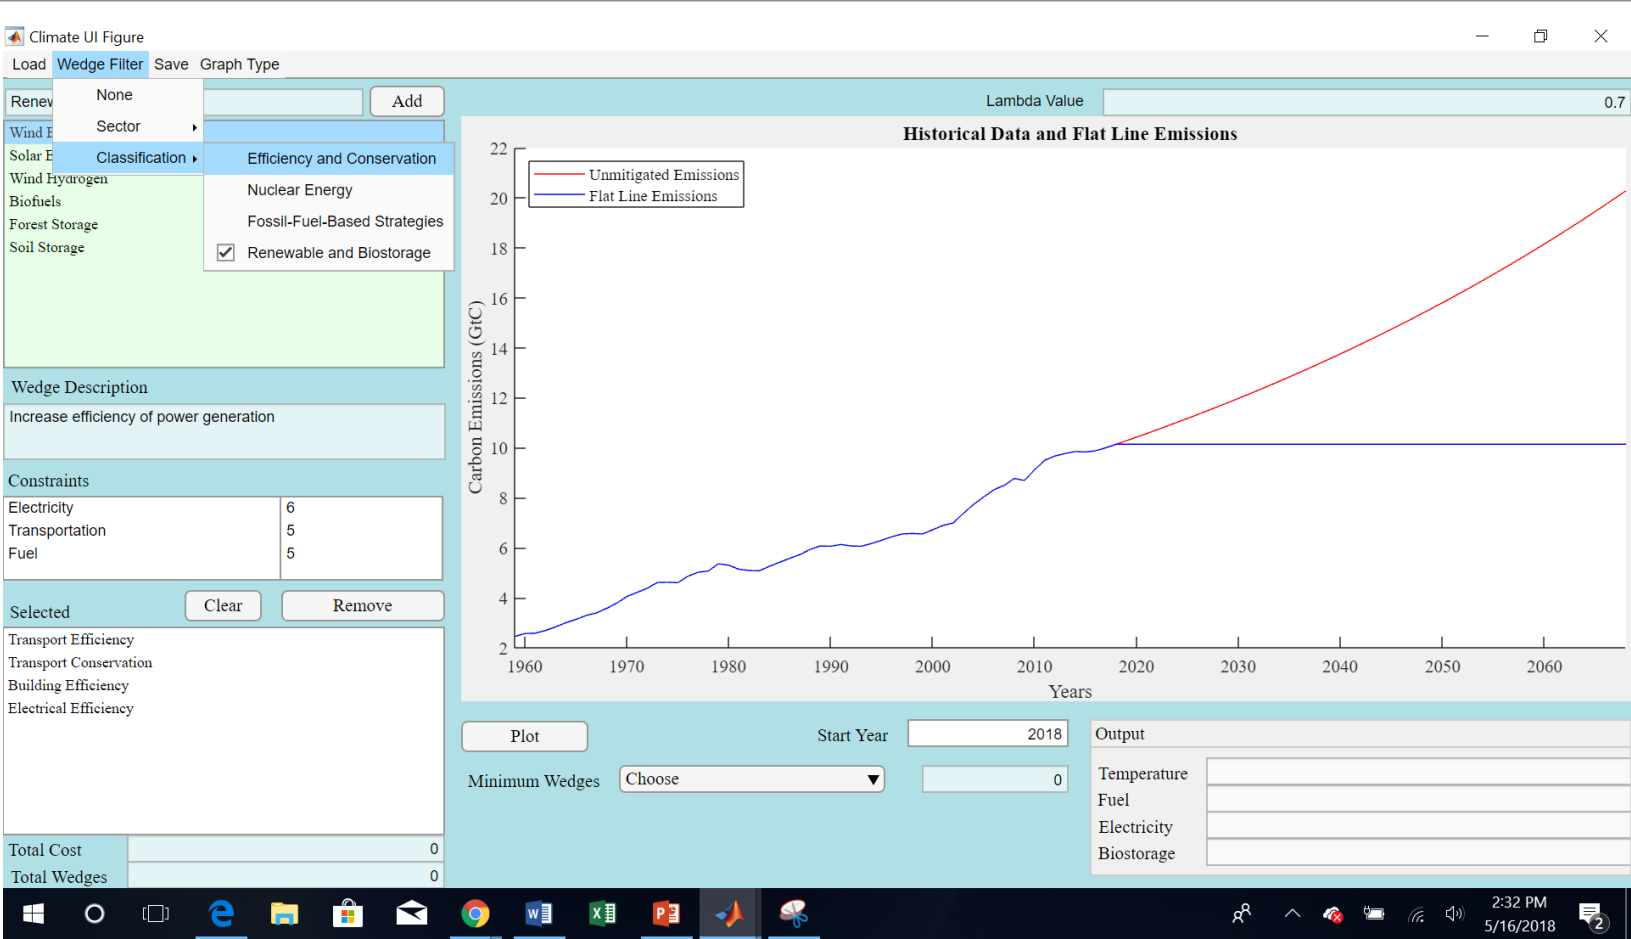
Climate UI Figure

Load Wedge Filter Save Graph Type

None
Sector
Classification
Efficiency and Conservation
Nuclear Energy
Fossil-Fuel-Based Strategies
Renewable and Biostorage

Renew
Add

Wind E
Solar E
Wind Hydrogen
Biofuels
Forest Storage
Soil Storage

Wedge Description
Increase efficiency of power generation

Constraints

| Electricity | 6 |
|---|---|
| Transportation | 5 |
| Fuel | 5 |

Selected
Clear
Remove

Transport Efficiency
Transport Conservation
Building Efficiency
Electrical Efficiency

Total Cost 0
Total Wedges 0

Lambda Value 0.7

Historical Data and Flat Line Emissions

Unmitigated Emissions
Flat Line Emissions

Carbon Emissions (GtC)
22
20
18
16
14
12
10
8
6
4
2
1960 1970 1980 1990 2000 2010 2020 2030 2040 2050 2060
Years

Plot
Start Year 2018
Minimum Wedges
Choose
0

Output
Temperature
Fuel
Electricity
Biostorage

2:32 PM
5/16/2018
2